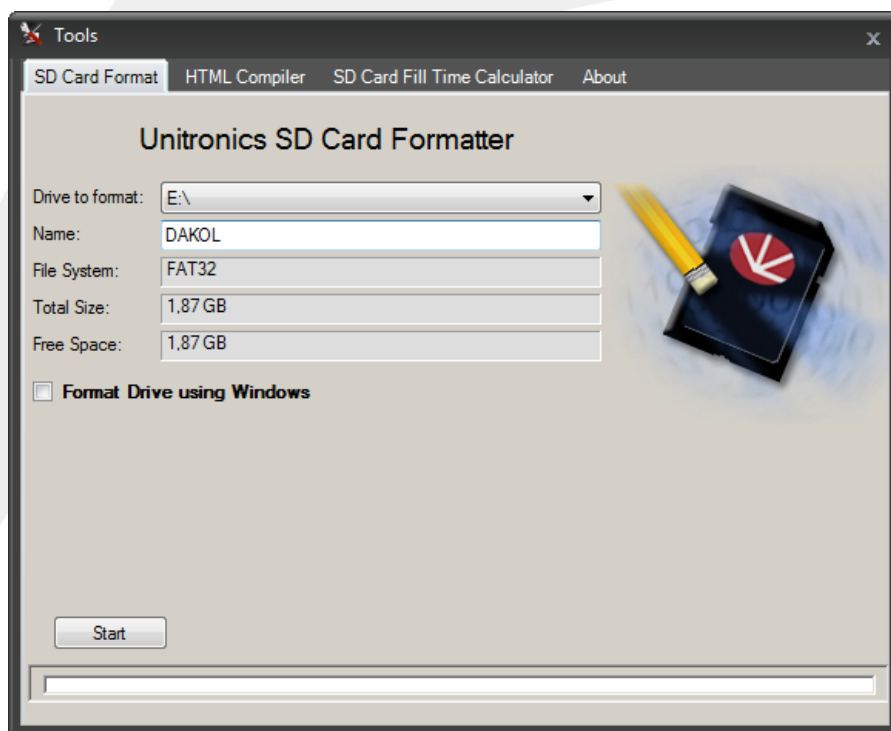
Tools

SD Card Format | HTML Compiler | SD Card Fill Time Calculator | About

Unitronics SD Card Formatter

Drive to format: E:\

Name: DAKOL

File System: FAT32

Total Size: 1,87 GB

Free Space: 1,87 GB

Format Drive using Windows

Start